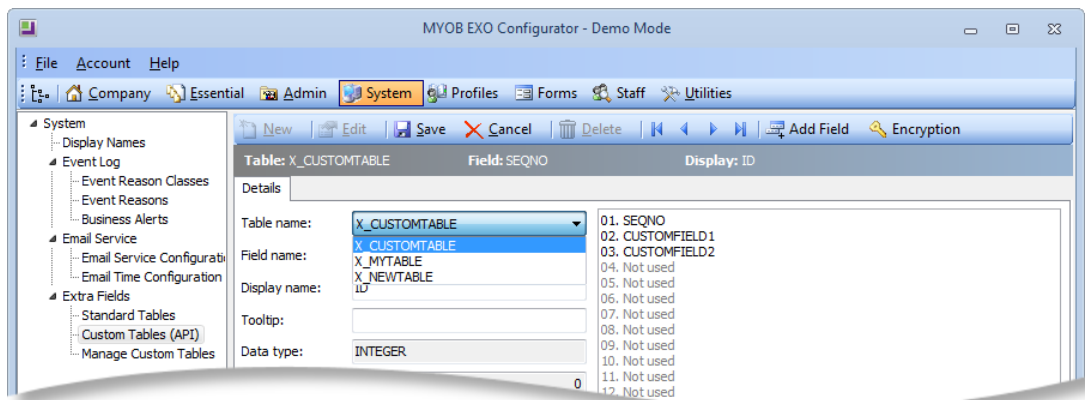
MYOB EXO Configurator - Demo Mode

File Account Help

Company Essential Admin System Profiles Forms Staff Utilities

System
Display Names
Event Log
Event Reason Classes
Event Reasons
Business Alerts
Email Service
Email Service Configurati
Email Time Configuration
Extra Fields
Standard Tables
Custom Tables (API)
Manage Custom Tables

New Edit Save Cancel Delete Add Field Encryption

Table: X_CUSTOMTABLE Field: SEQNO Display: ID

Details

Table name: X_CUSTOMTABLE
X_CUSTOMTABLE
X_MYTABLE
X_NEWTABLE

Field name:

Display name: ID

Tooltip:

Data type: INTEGER

0

01. SEQNO
02. CUSTOMFIELD1
03. CUSTOMFIELD2
04. Not used
05. Not used
06. Not used
07. Not used
08. Not used
09. Not used
10. Not used
11. Not used
12. Not used